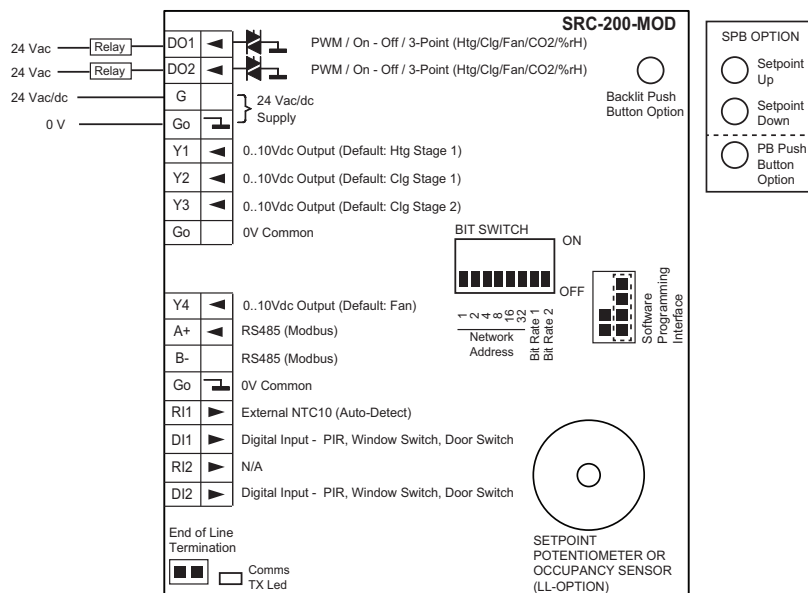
SRC-200-MOD

24 Vac Relay DO1 PWM / On - Off / 3-Point (Htg/Clg/Fan/CO2/%rH)

24 Vac Relay DO2 PWM / On - Off / 3-Point (Htg/Clg/Fan/CO2/%rH)

Backlit Push Button Option

24 Vac/dc G

0 V Go

24 Vac/dc Supply

Y1 0..10Vdc Output (Default: Htg Stage 1)

Y2 0..10Vdc Output (Default: Clg Stage 1)

Y3 0..10Vdc Output (Default: Clg Stage 2)

Go 0V Common

BIT SWITCH

ON

OFF

Y4 0..10Vdc Output (Default: Fan)

A+ RS485 (Modbus)

B- RS485 (Modbus)

Go 0V Common

RI1 External NTC10 (Auto-Detect)

DI1 Digital Input - PIR, Window Switch, Door Switch

RI2 N/A

DI2 Digital Input - PIR, Window Switch, Door Switch

1 2 4 8 16 32

Network Address

Bit Rate 1

Bit Rate 2

Software Programming Interface

End of Line Termination

Comms TX Led

SETPOINT POTENTIOMETER OR OCCUPANCY SENSOR (LL-OPTION)

SPB OPTION

Setpoint Up

Setpoint Down

PB Push Button Option